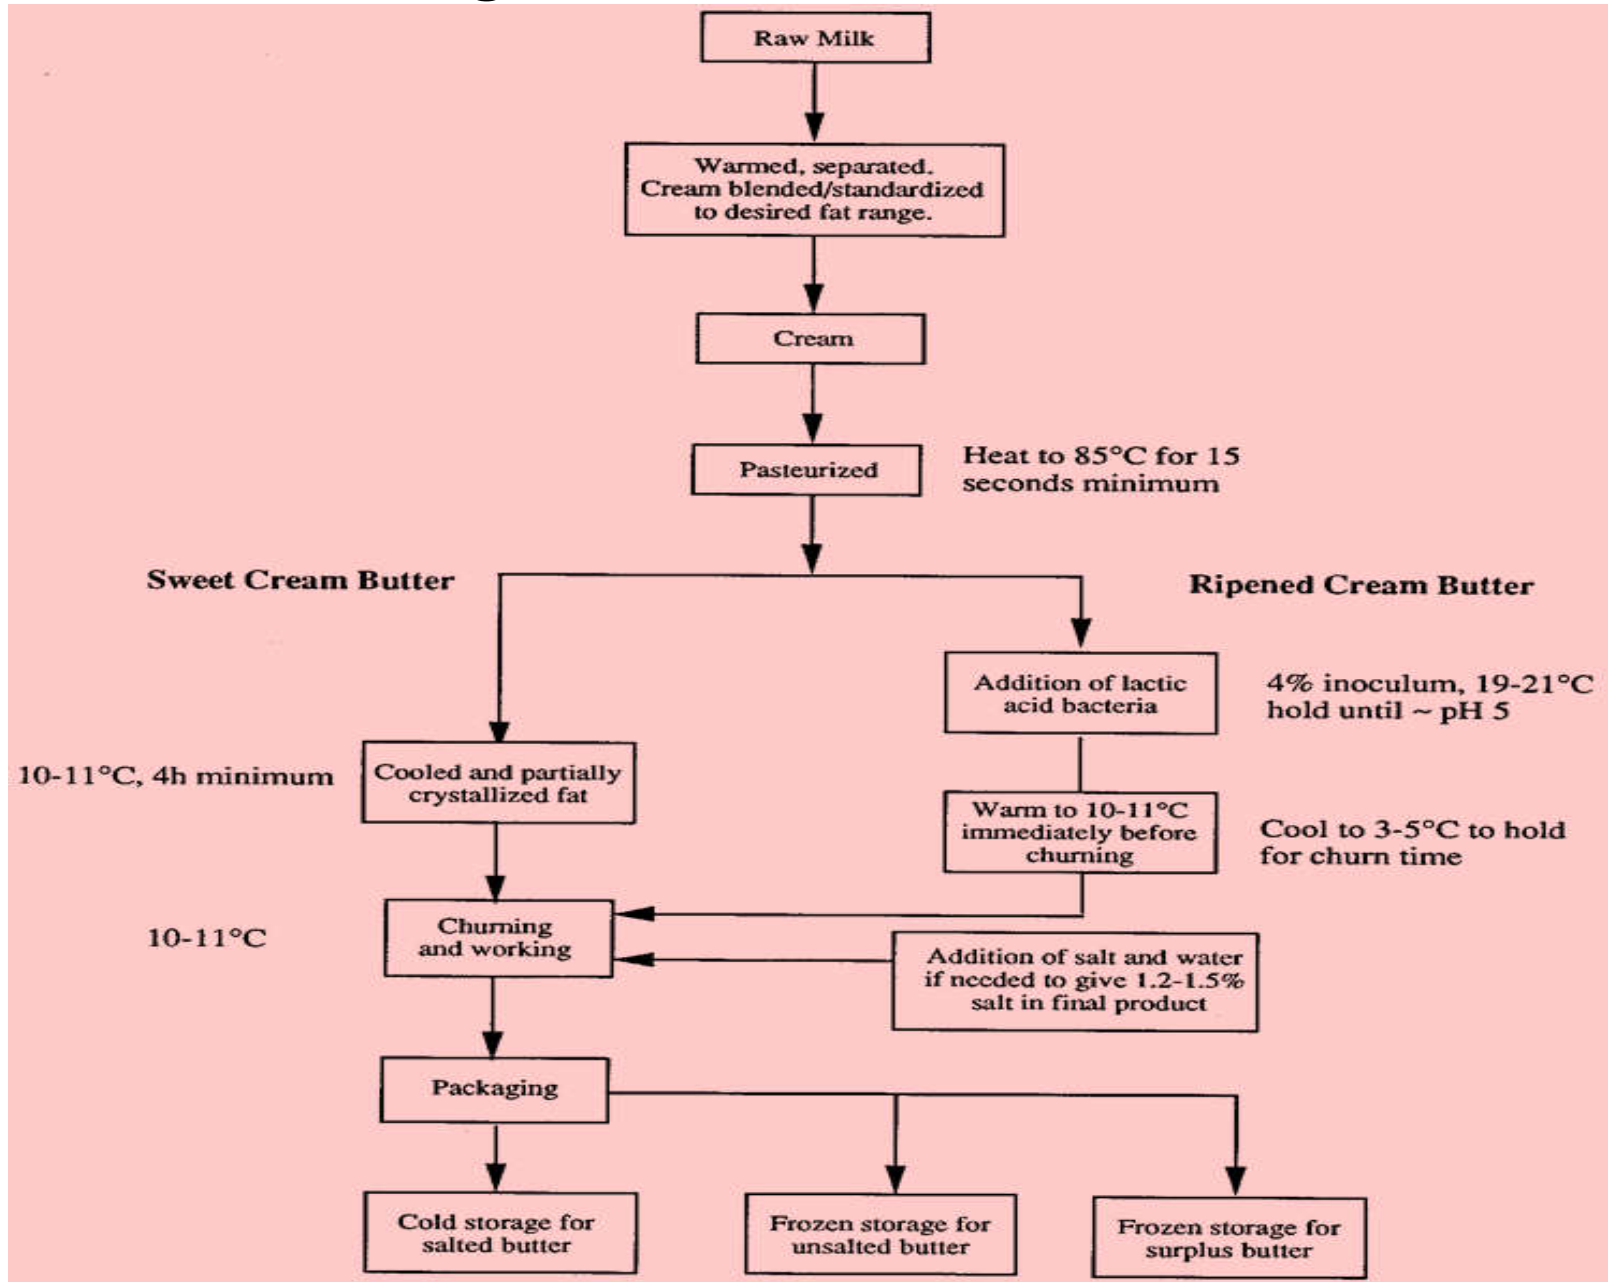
Raw Milk

Warmed, separated. Cream blended/standardized to desired fat range.

Cream

Pasteurized

Heat to 85°C for 15 seconds minimum

Sweet Cream Butter

Ripened Cream Butter

Addition of lactic acid bacteria

4% inoculum, 19-21°C hold until ~ pH 5

10-11°C, 4h minimum

Cooled and partially crystallized fat

Warm to 10-11°C immediately before churning

Cool to 3-5°C to hold for churn time

10-11°C

Churning and working

Addition of salt and water if needed to give 1.2-1.5% salt in final product

Packaging

Cold storage for salted butter

Frozen storage for unsalted butter

Frozen storage for surplus butter